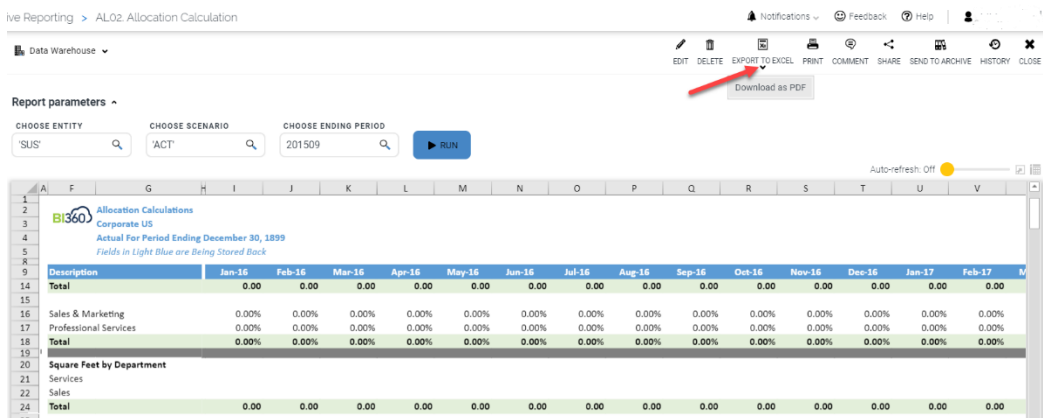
ive Reporting > AL02. Allocation Calculation

Notifications Feedback Help

Data Warehouse

EDIT DELETE EXPORT TO EXCEL PRINT COMMENT SHARE SEND TO ARCHIVE HISTORY CLOSE

Download as PDF

Report parameters

CHOOSE ENTITY 'SUS'
CHOOSE SCENARIO 'ACT'
CHOOSE ENDING PERIOD 201509

RUN

Auto-refresh: Off

| | A | F | G | H | I | J | K | L | M | N | O | P | Q | R | S | T | U | V |
|---|---|---|---|---|---|---|---|---|---|---|---|---|---|---|---|---|---|---|
| 1 | | | | | | | | | | | | | | | | | | |
| 2 | | BI360 | Allocation Calculations | | | | | | | | | | | | | | | |
| 3 | | | Corporate US | | | | | | | | | | | | | | | |
| 4 | | | Actual For Period Ending December 30, 1899 | | | | | | | | | | | | | | | |
| 5 | | | Fields in Light Blue are Being Stored Back | | | | | | | | | | | | | | | |
| 8 | | | | | | | | | | | | | | | | | | |
| 9 | | Description | | | Jan-16 | Feb-16 | Mar-16 | Apr-16 | May-16 | Jun-16 | Jul-16 | Aug-16 | Sep-16 | Oct-16 | Nov-16 | Dec-16 | Jan-17 | Feb-17 |
| 14 | | Total | | | 0.00 | 0.00 | 0.00 | 0.00 | 0.00 | 0.00 | 0.00 | 0.00 | 0.00 | 0.00 | 0.00 | 0.00 | 0.00 | 0.00 |
| 15 | | | | | | | | | | | | | | | | | | |
| 16 | | Sales & Marketing | | | 0.00% | 0.00% | 0.00% | 0.00% | 0.00% | 0.00% | 0.00% | 0.00% | 0.00% | 0.00% | 0.00% | 0.00% | 0.00% | 0.00% |
| 17 | | Professional Services | | | 0.00% | 0.00% | 0.00% | 0.00% | 0.00% | 0.00% | 0.00% | 0.00% | 0.00% | 0.00% | 0.00% | 0.00% | 0.00% | 0.00% |
| 18 | | Total | | | 0.00% | 0.00% | 0.00% | 0.00% | 0.00% | 0.00% | 0.00% | 0.00% | 0.00% | 0.00% | 0.00% | 0.00% | 0.00% | 0.00% |
| 19 | | | | | | | | | | | | | | | | | | |
| 20 | | Square Feet by Department | | | | | | | | | | | | | | | | |
| 21 | | Services | | | | | | | | | | | | | | | | |
| 22 | | Sales | | | | | | | | | | | | | | | | |
| 24 | | Total | | | 0.00 | 0.00 | 0.00 | 0.00 | 0.00 | 0.00 | 0.00 | 0.00 | 0.00 | 0.00 | 0.00 | 0.00 | 0.00 | 0.00 |